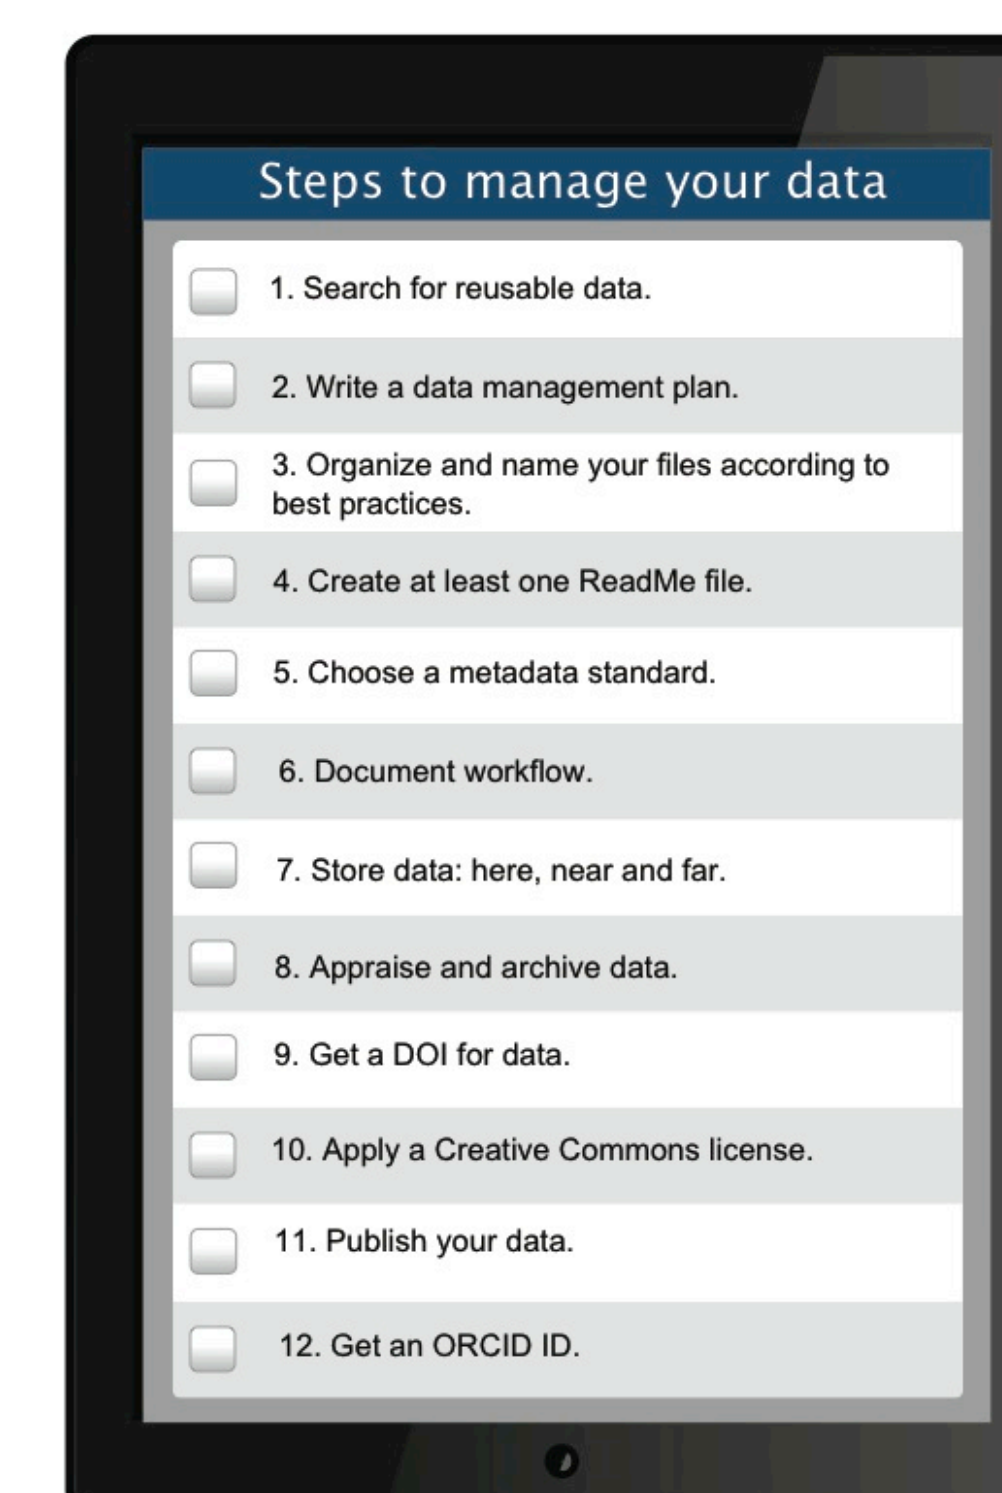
Steps to manage your data

1. Search for reusable data.

2. Write a data management plan.

3. Organize and name your files according to best practices.

4. Create at least one ReadMe file.

5. Choose a metadata standard.

6. Document workflow.

7. Store data: here, near and far.

8. Appraise and archive data.

9. Get a DOI for data.

10. Apply a Creative Commons license.

11. Publish your data.

12. Get an ORCID ID.